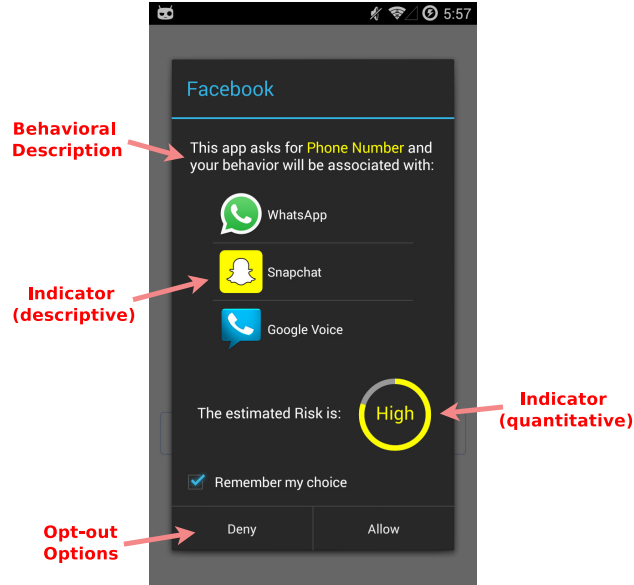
5:57

Facebook

Behavioral Description

This app asks for Phone Number and your behavior will be associated with:

WhatsApp

Indicator (descriptive)

Snapchat

Google Voice

The estimated Risk is: High

Indicator (quantitative)

Remember my choice

Opt-out Options

Deny

Allow